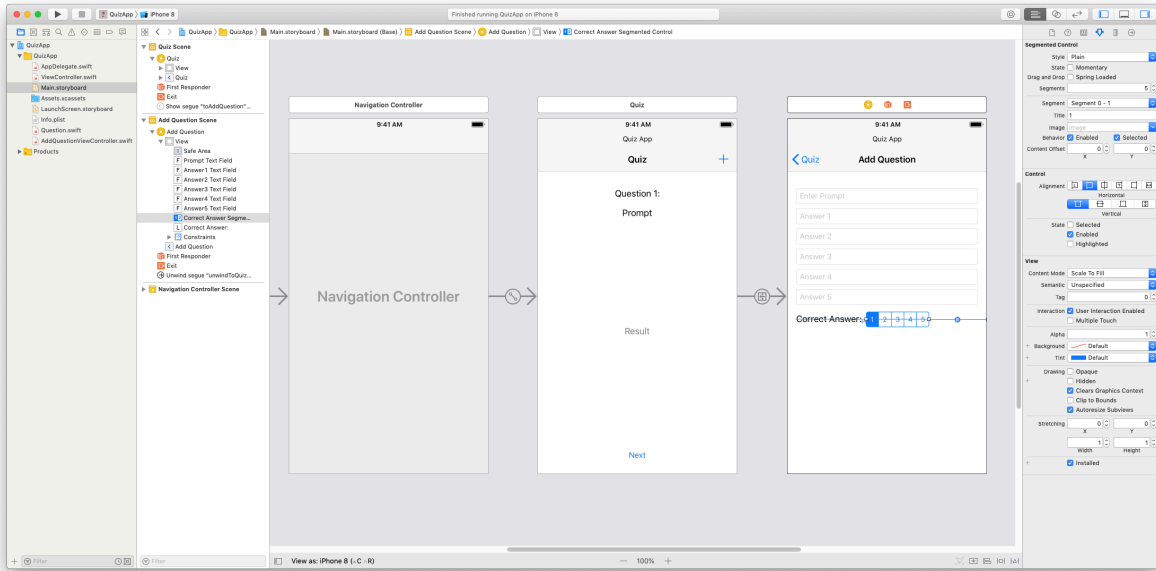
QuizApp 〉 iPhone 8

Finished running QuizApp on iPhone 8

QuizApp 〉 QuizApp 〉 Main.storyboard 〉 Main.storyboard (Base) 〉 Add Question Scene 〉 Add Question 〉 View 〉 Correct Answer Segmented Control

QuizApp
QuizApp
AppDelegate.swift
ViewController.swift
Main.storyboard
Assets.xcassets
LaunchScreen.storyboard
Info.plist
Question.swift
AddQuestionViewController.swift
Products

Quiz Scene
Quiz
View
Quiz
First Responder
Exit
Show segue "toAddQuestion"...
Add Question Scene
Add Question
View
Safe Area
Prompt Text Field
Answer1 Text Field
Answer2 Text Field
Answer3 Text Field
Answer4 Text Field
Answer5 Text Field
Correct Answer Segme...
Correct Answer:
Constraints
Add Question
First Responder
Exit
Unwind segue "unwindToQuiz...
Navigation Controller Scene

Navigation Controller

Navigation Controller

Quiz
9:41 AM
Quiz App
Quiz
+
Question 1:
Prompt
Result
Next

9:41 AM
Quiz App
‹ Quiz
Add Question
Enter Prompt
Answer 1
Answer 2
Answer 3
Answer 4
Answer 5
Correct Answer
1 2 3 4 5

View as: iPhone 8 (wC hR)
100%

Filter
Filter

Segmented Control
Style Plain
State Momentary
Drag and Drop Spring Loaded
Segments 5
Segment Segment 0 - 1
Title 1
Image Image
Behavior Enabled Selected
Content Offset 0 0
X Y

Control
Alignment
Horizontal
Vertical
State Selected
Enabled
Highlighted

View
Content Mode Scale To Fill
Semantic Unspecified
Tag 0
Interaction User Interaction Enabled
Multiple Touch
Alpha 1
Background Default
Tint Default
Drawing Opaque
Hidden
Clears Graphics Context
Clip to Bounds
Autoresize Subviews
Stretching 0 0
X Y
1 1
Width Height
Installed